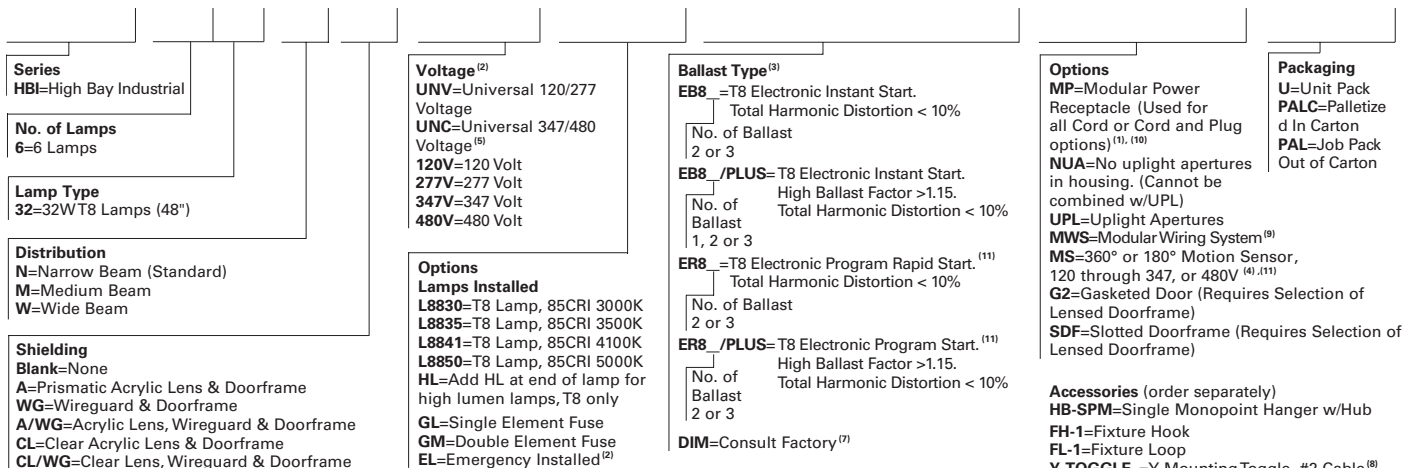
**Series**
**HBI**=High Bay Industrial

**No. of Lamps**
**6**=6 Lamps

**Lamp Type**
**32**=32W T8 Lamps (48")

**Distribution**
**N**=Narrow Beam (Standard)
**M**=Medium Beam
**W**=Wide Beam

**Shielding**
**Blank**=None
**A**=Prismatic Acrylic Lens & Doorframe
**WG**=Wireguard & Doorframe
**A/WG**=Acrylic Lens, Wireguard & Doorframe
**CL**=Clear Acrylic Lens & Doorframe
**CL/WG**=Clear Lens, Wireguard & Doorframe

**Voltage**$^{(2)}$
**UNV**=Universal 120/277 Voltage
**UNC**=Universal 347/480 Voltage$^{(5)}$
**120V**=120 Volt
**277V**=277 Volt
**347V**=347 Volt
**480V**=480 Volt

**Options**
**Lamps Installed**
**L8830**=T8 Lamp, 85CRI 3000K
**L8835**=T8 Lamp, 85CRI 3500K
**L8841**=T8 Lamp, 85CRI 4100K
**L8850**=T8 Lamp, 85CRI 5000K
**HL**=Add HL at end of lamp for high lumen lamps, T8 only
**GL**=Single Element Fuse
**GM**=Double Element Fuse
**EL**=Emergency Installed$^{(2)}$

**Ballast Type**$^{(3)}$
**EB8_**=T8 Electronic Instant Start. Total Harmonic Distortion < 10%
No. of Ballast 2 or 3
**EB8_/PLUS**=T8 Electronic Instant Start. High Ballast Factor >1.15. Total Harmonic Distortion < 10%
No. of Ballast 1, 2 or 3
**ER8_**=T8 Electronic Program Rapid Start.$^{(11)}$ Total Harmonic Distortion < 10%
No. of Ballast 2 or 3
**ER8_/PLUS**=T8 Electronic Program Start.$^{(11)}$ High Ballast Factor >1.15. Total Harmonic Distortion < 10%
No. of Ballast 2 or 3
**DIM**=Consult Factory$^{(7)}$

**Options**
**MP**=Modular Power Receptacle (Used for all Cord or Cord and Plug options)$^{(1), (10)}$
**NUA**=No uplight apertures in housing. (Cannot be combined w/UPL)
**UPL**=Uplight Apertures
**MWS**=Modular Wiring System$^{(9)}$
**MS**=360° or 180° Motion Sensor, 120 through 347, or 480V$^{(4), (11)}$
**G2**=Gasketed Door (Requires Selection of Lensed Doorframe)
**SDF**=Slotted Doorframe (Requires Selection of Lensed Doorframe)

**Packaging**
**U**=Unit Pack
**PALC**=Palletized In Carton
**PAL**=Job Pack Out of Carton

**Accessories** (order separately)
**HB-SPM**=Single Monopoint Hanger w/Hub
**FH-1**=Fixture Hook
**FL-1**=Fixture Loop
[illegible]